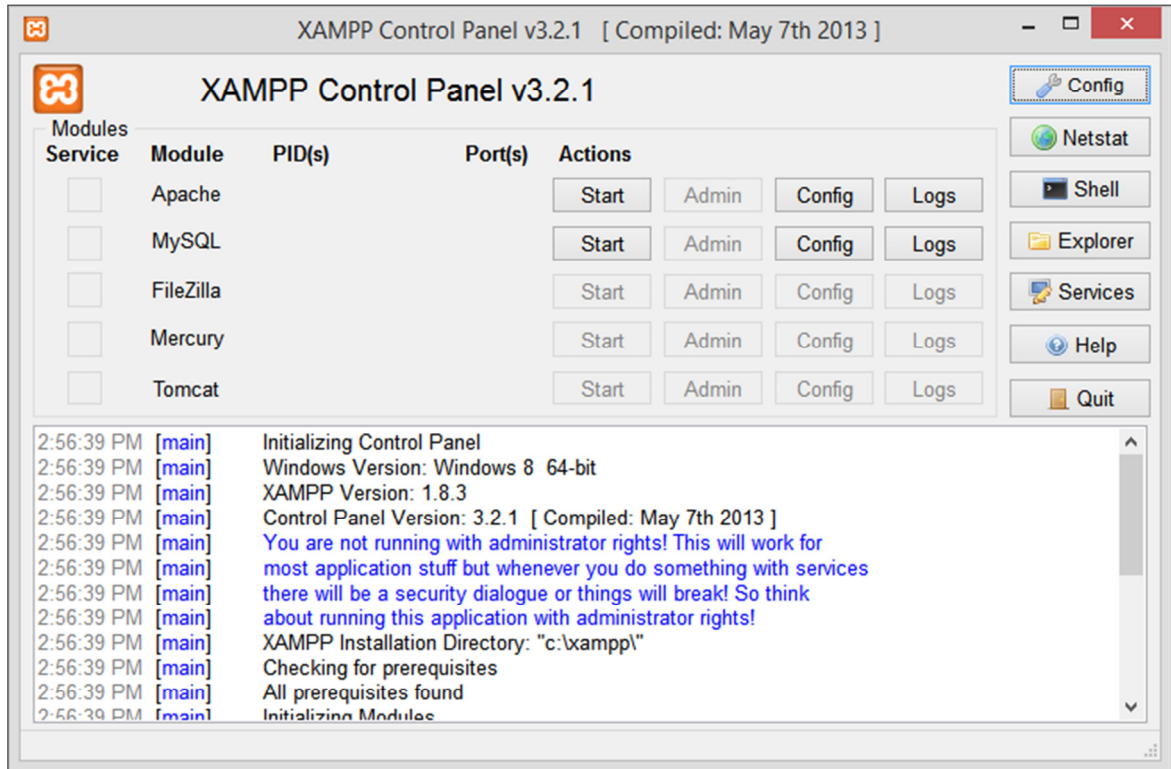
XAMPP Control Panel v3.2.1 [ Compiled: May 7th 2013 ]

XAMPP Control Panel v3.2.1

Config
Netstat
Shell
Explorer
Services
Help
Quit

Modules

| Service | Module | PID(s) | Port(s) | Actions | | | |
|---|---|---|---|---|---|---|---|
| | Apache | | | Start | Admin | Config | Logs |
| | MySQL | | | Start | Admin | Config | Logs |
| | FileZilla | | | Start | Admin | Config | Logs |
| | Mercury | | | Start | Admin | Config | Logs |
| | Tomcat | | | Start | Admin | Config | Logs |

2:56:39 PM [main] Initializing Control Panel
2:56:39 PM [main] Windows Version: Windows 8 64-bit
2:56:39 PM [main] XAMPP Version: 1.8.3
2:56:39 PM [main] Control Panel Version: 3.2.1 [ Compiled: May 7th 2013 ]
2:56:39 PM [main] You are not running with administrator rights! This will work for
2:56:39 PM [main] most application stuff but whenever you do something with services
2:56:39 PM [main] there will be a security dialogue or things will break! So think
2:56:39 PM [main] about running this application with administrator rights!
2:56:39 PM [main] XAMPP Installation Directory: "c:\xampp\"
2:56:39 PM [main] Checking for prerequisites
2:56:39 PM [main] All prerequisites found
2:56:39 PM [main] Initializing Modules